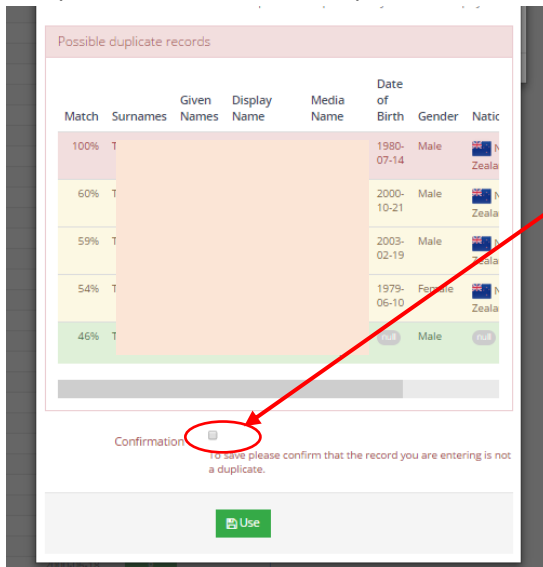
Possible duplicate records

| Match | Surnames | Given Names | Display Name | Media Name | Date of Birth | Gender | Natio |
|---|---|---|---|---|---|---|---|
| 100% | T | | | | 1980-07-14 | Male | N Zeala |
| 60% | T | | | | 2000-10-21 | Male | N Zeala |
| 59% | T | | | | 2003-02-19 | Male | N Zeala |
| 54% | T | | | | 1979-06-10 | Female | N Zeala |
| 46% | T | | | | null | Male | null |

Confirmation

To save please confirm that the record you are entering is not a duplicate.

Use